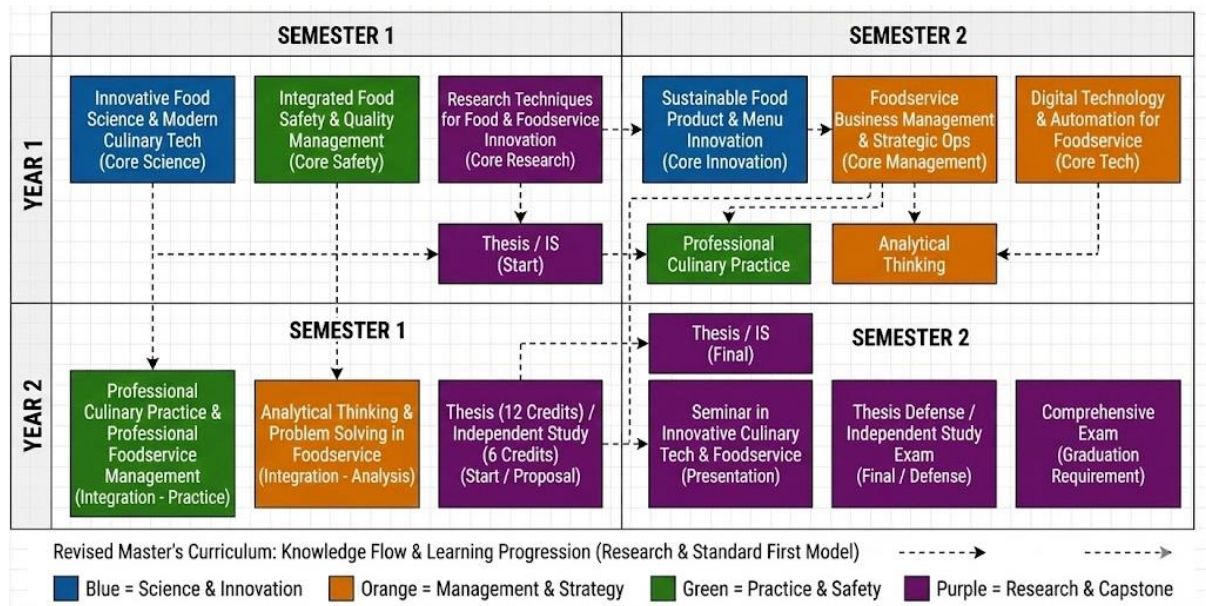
SEMESTER 1

SEMESTER 2

YEAR 1

Innovative Food Science & Modern Culinary Tech (Core Science)

Integrated Food Safety & Quality Management (Core Safety)

Research Techniques for Food & Foodservice Innovation (Core Research)

Sustainable Food Product & Menu Innovation (Core Innovation)

Foodservice Business Management & Strategic Ops (Core Management)

Digital Technology & Automation for Foodservice (Core Tech)

Thesis / IS (Start)

Professional Culinary Practice

Analytical Thinking

YEAR 2

SEMESTER 1

SEMESTER 2

Thesis / IS (Final)

Professional Culinary Practice & Professional Foodservice Management (Integration - Practice)

Analytical Thinking & Problem Solving in Foodservice (Integration - Analysis)

Thesis (12 Credits) / Independent Study (6 Credits) (Start / Proposal)

Seminar in Innovative Culinary Tech & Foodservice (Presentation)

Thesis Defense / Independent Study Exam (Final / Defense)

Comprehensive Exam (Graduation Requirement)

Revised Master's Curriculum: Knowledge Flow & Learning Progression (Research & Standard First Model)

Blue = Science & Innovation   Orange = Management & Strategy   Green = Practice & Safety   Purple = Research & Capstone